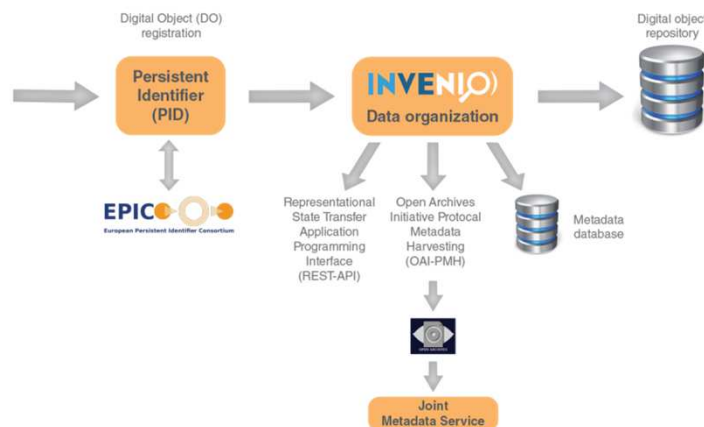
Digital Object (DO) registration

Persistent Identifier (PID)

INVENIO

Data organization

Digital object repository

EPIC

European Persistent Identifier Consortium

Representational State Transfer Application Programming Interface (REST-API)

Open Archives Initiative Protocal Metadata Harvesting (OAI-PMH)

Metadata database

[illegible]

Joint Metadata Service